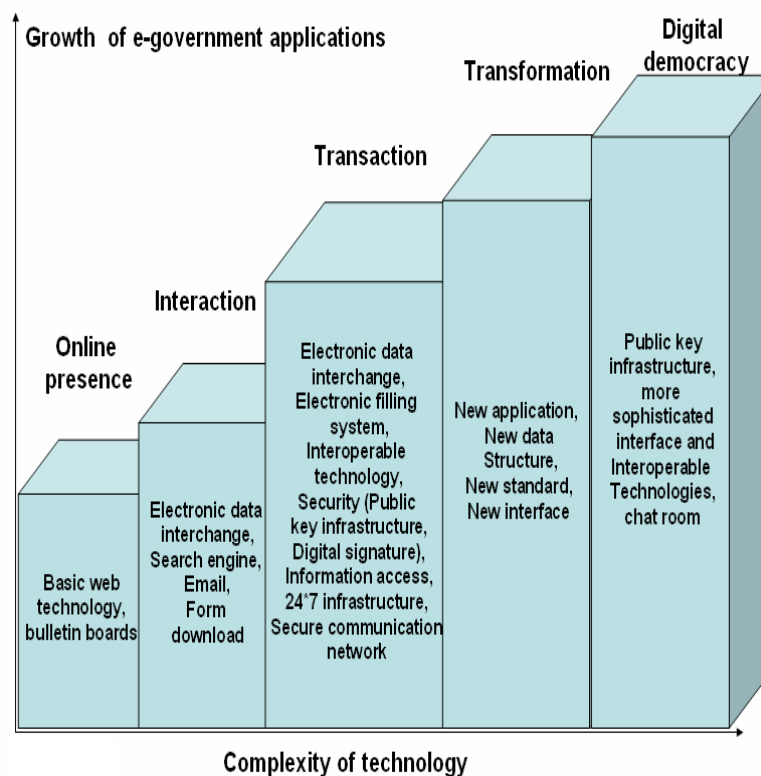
Growth of e-government applications

Digital democracy

Transformation

Transaction

Interaction

Online presence

Basic web technology, bulletin boards

Electronic data interchange, Search engine, Email, Form download

Electronic data interchange, Electronic filling system, Interoperable technology, Security (Public key infrastructure, Digital signature), Information access, 24*7 infrastructure, Secure communication network

New application, New data Structure, New standard, New interface

Public key infrastructure, more sophisticated interface and Interoperable Technologies, chat room

Complexity of technology